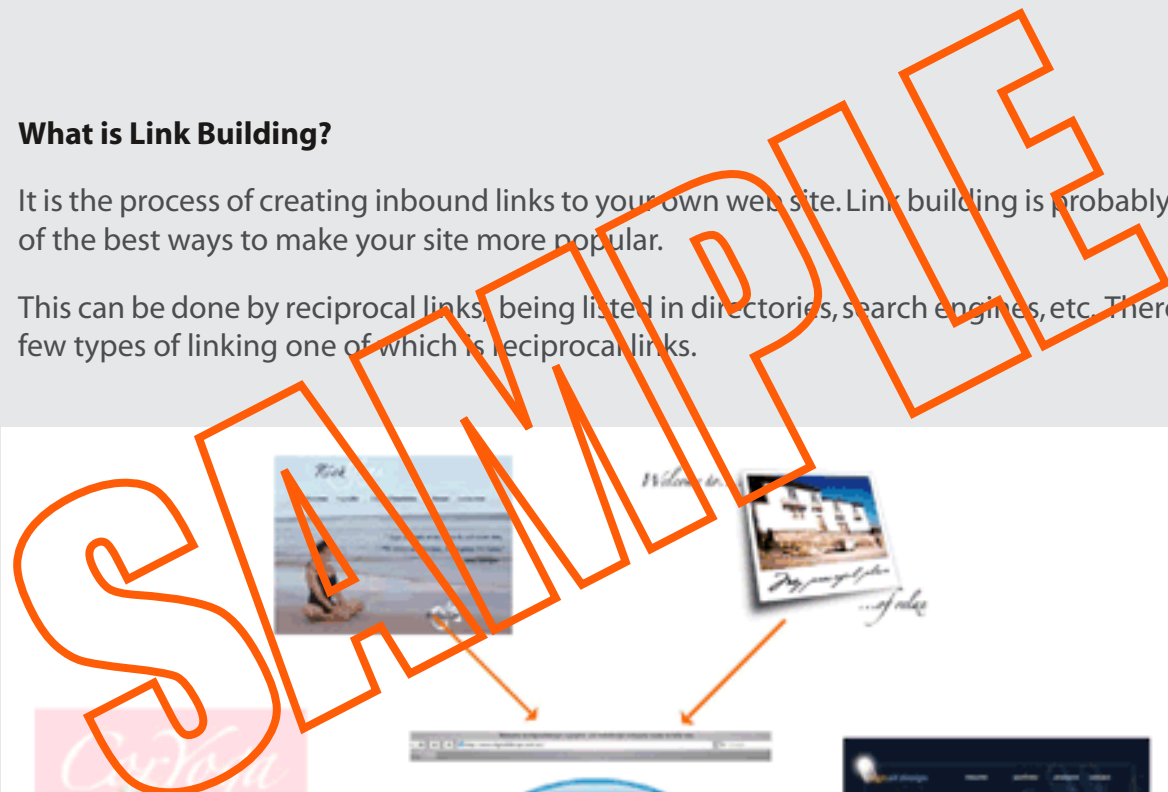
SAMPLE

**What is Link Building?**

It is the process of creating inbound links to your own web site. Link building is probably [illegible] of the best ways to make your site more popular.

This can be done by reciprocal links, being listed in directories, search engines, etc. There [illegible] few types of linking one of which is reciprocal links.

Welcome to

...of relax